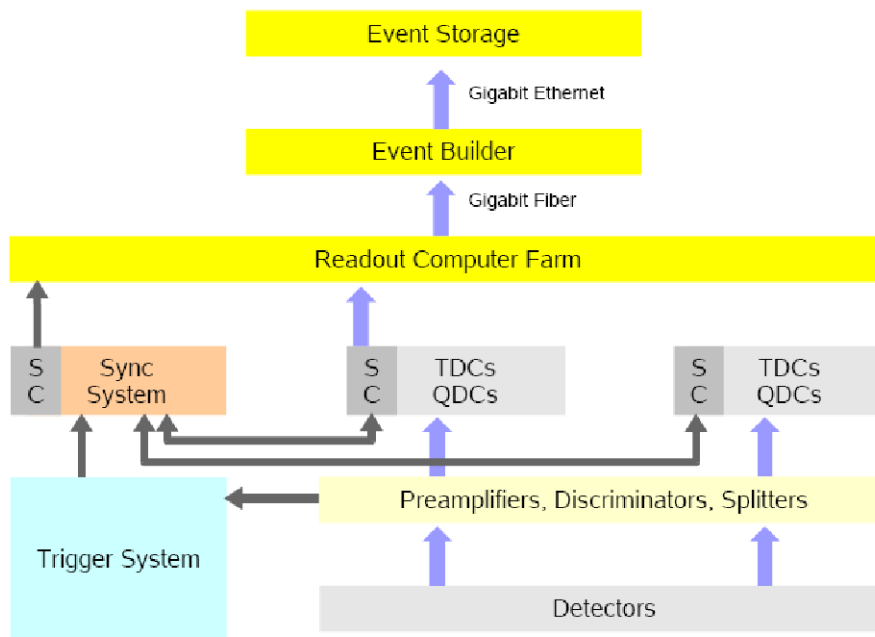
Event Storage

Gigabit Ethernet

Event Builder

Gigabit Fiber

Readout Computer Farm

S C

Sync System

S C

TDCs QDCs

S C

TDCs QDCs

Trigger System

Preamplifiers, Discriminators, Splitters

Detectors